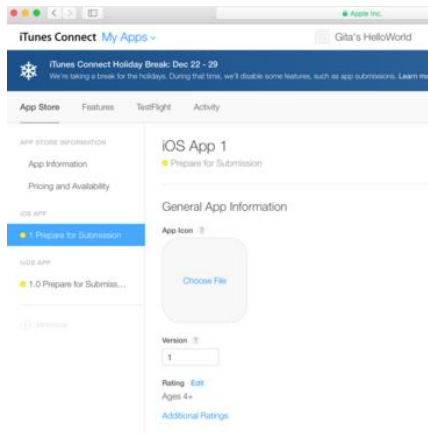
Apple Inc.

iTunes Connect My Apps

Gita's HelloWorld

iTunes Connect Holiday Break: Dec 22 - 29
We're taking a break for the holidays. During that time, we'll disable some features, such as app submissions. Learn m

App Store Features TestFlight Activity

APP STORE INFORMATION
App Information
Pricing and Availability

iOS APP
1 Prepare for Submission

tvOS APP
1.0 Prepare for Submiss...

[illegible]

iOS App 1
Prepare for Submission

General App Information

App Icon ?

Choose File

Version ?
1

Rating Edit
Ages 4+
Additional Ratings